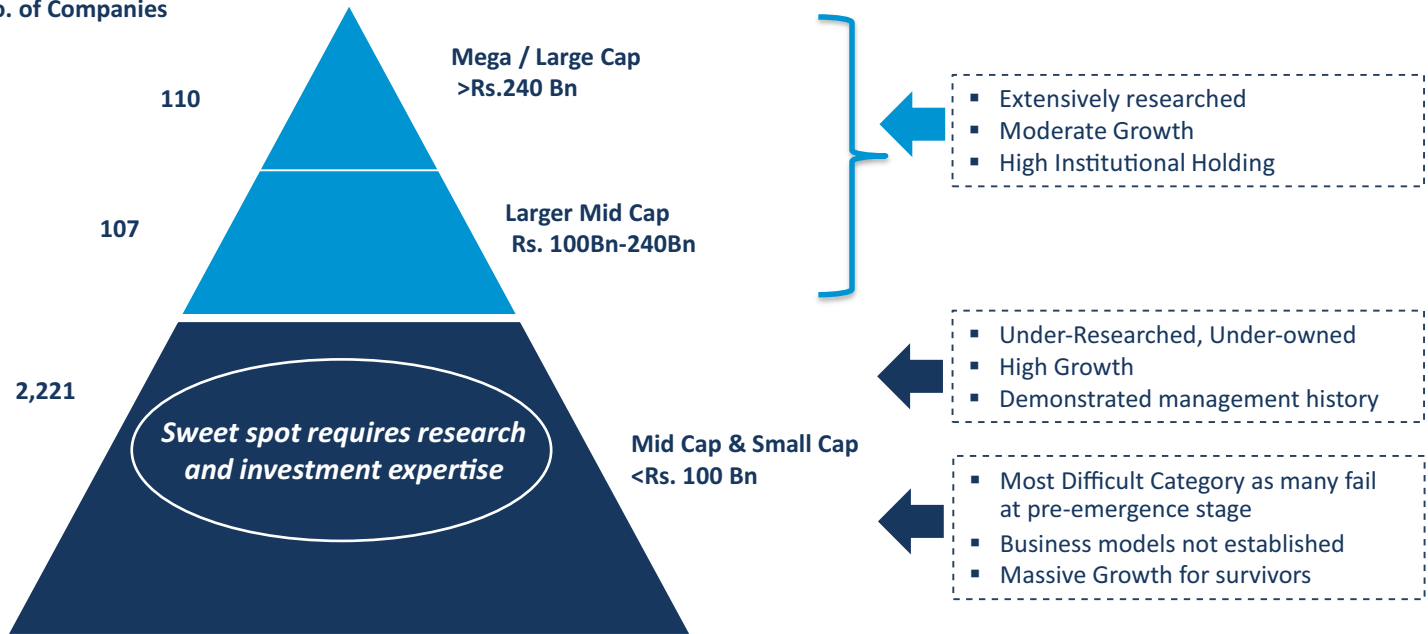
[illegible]. of Companies

110

Mega / Large Cap
>Rs.240 Bn

107

Larger Mid Cap
Rs. 100Bn-240Bn

2,221

Sweet spot requires research and investment expertise

Mid Cap & Small Cap
<Rs. 100 Bn

- Extensively researched
- Moderate Growth
- High Institutional Holding

- Under-Researched, Under-owned
- High Growth
- Demonstrated management history

- Most Difficult Category as many fail at pre-emergence stage
- Business models not established
- Massive Growth for survivors